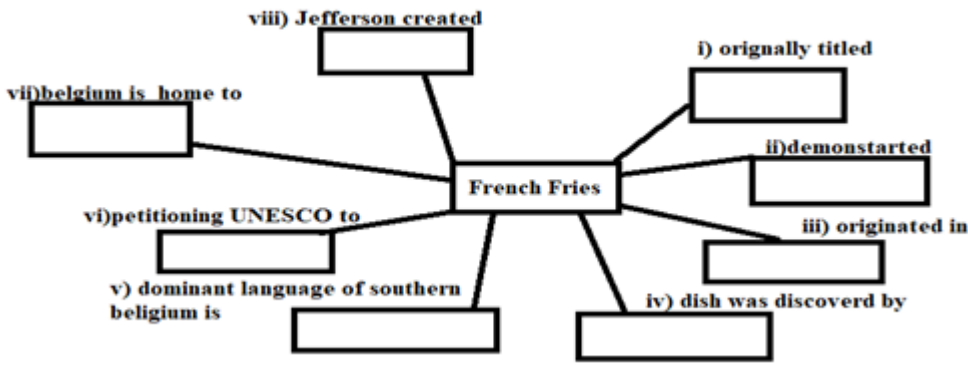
viii) Jefferson created

i) orignally titled

vii)belgium is  home to

ii)demonstarted

French Fries

vi)petitioning UNESCO to

iii) originated in

v) dominant language of southern beligium is

iv) dish was discoverd by